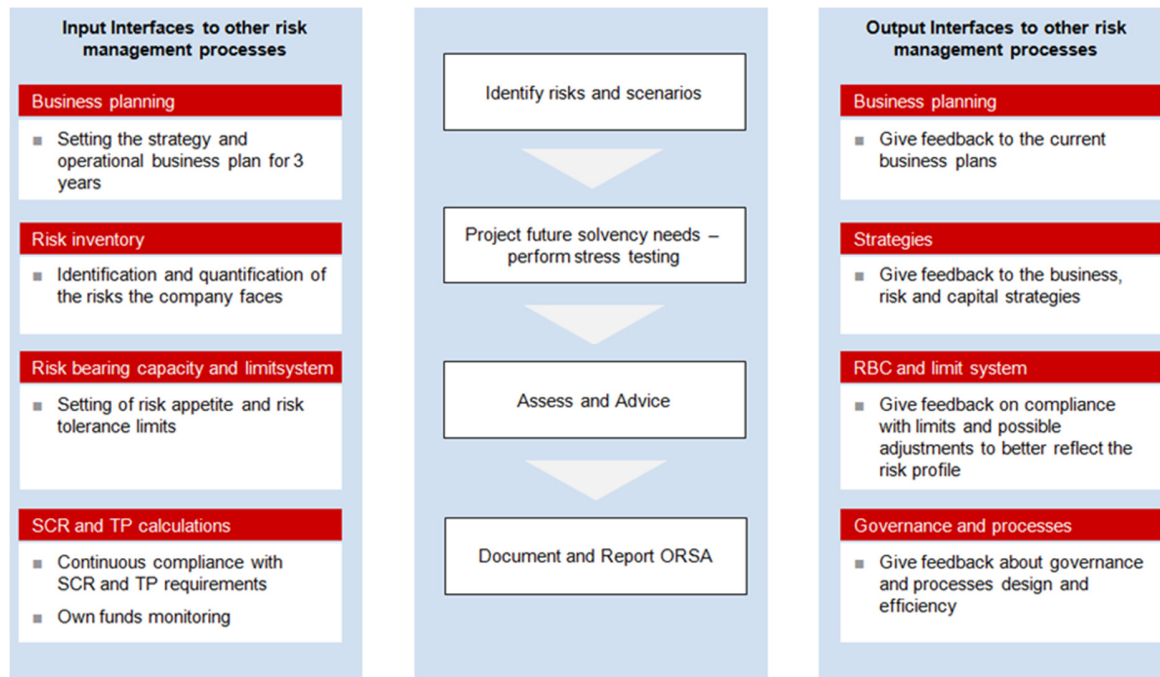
Input Interfaces to other risk management processes

Business planning

■ Setting the strategy and operational business plan for 3 years

Risk inventory

■ Identification and quantification of the risks the company faces

Risk bearing capacity and limitsystem

■ Setting of risk appetite and risk tolerance limits

SCR and TP calculations

■ Continuous compliance with SCR and TP requirements

■ Own funds monitoring

Identify risks and scenarios

Project future solvency needs – perform stress testing

Assess and Advice

Document and Report ORSA

Output Interfaces to other risk management processes

Business planning

■ Give feedback to the current business plans

Strategies

■ Give feedback to the business, risk and capital strategies

RBC and limit system

■ Give feedback on compliance with limits and possible adjustments to better reflect the risk profile

Governance and processes

■ Give feedback about governance and processes design and efficiency